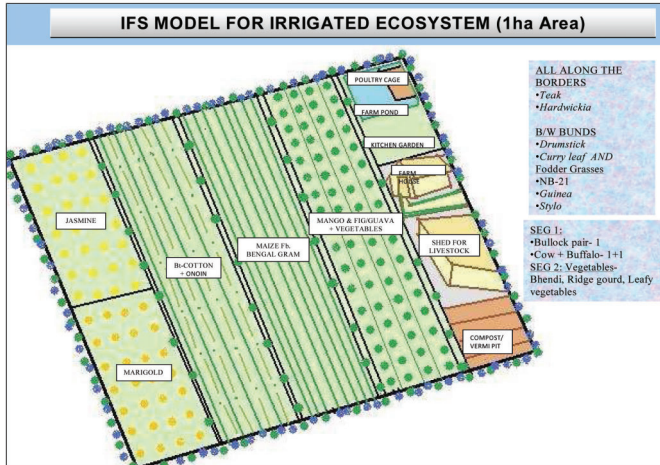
IFS MODEL FOR IRRIGATED ECOSYSTEM (1ha Area)

POULTRY CAGE

FARM POND

KITCHEN GARDEN

FARM HOUSE

JASMINE

Bt-COTTON + ONOIN

MAIZE Fb. BENGAL GRAM

MANGO & FIG/GUAVA + VEGETABLES

SHED FOR LIVESTOCK

MARIGOLD

COMPOST/ VERMI PIT

ALL ALONG THE BORDERS
•Teak
•Hardwickia

B/W BUNDS
•Drumstick
•Curry leaf AND Fodder Grasses
•NB-21
•Guinea
•Stylo

SEG 1:
•Bullock pair- 1
•Cow + Buffalo- 1+1
SEG 2: Vegetables- Bhendi, Ridge gourd, Leafy vegetables